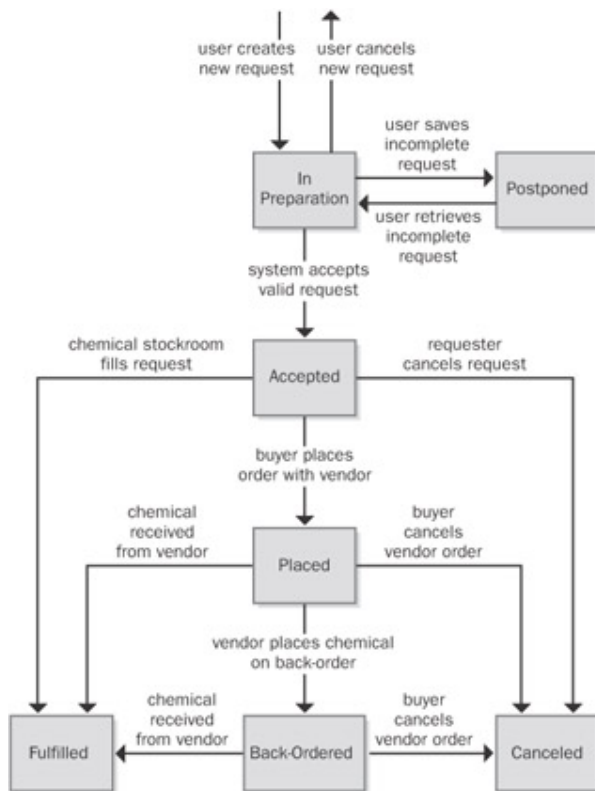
user creates new request

user cancels new request

user saves incomplete request

In Preparation

Postponed

user retrieves incomplete request

system accepts valid request

chemical stockroom fills request

Accepted

requester cancels request

buyer places order with vendor

chemical received from vendor

buyer cancels vendor order

Placed

vendor places chemical on back-order

chemical received from vendor

buyer cancels vendor order

Fulfilled

Back-Ordered

Canceled